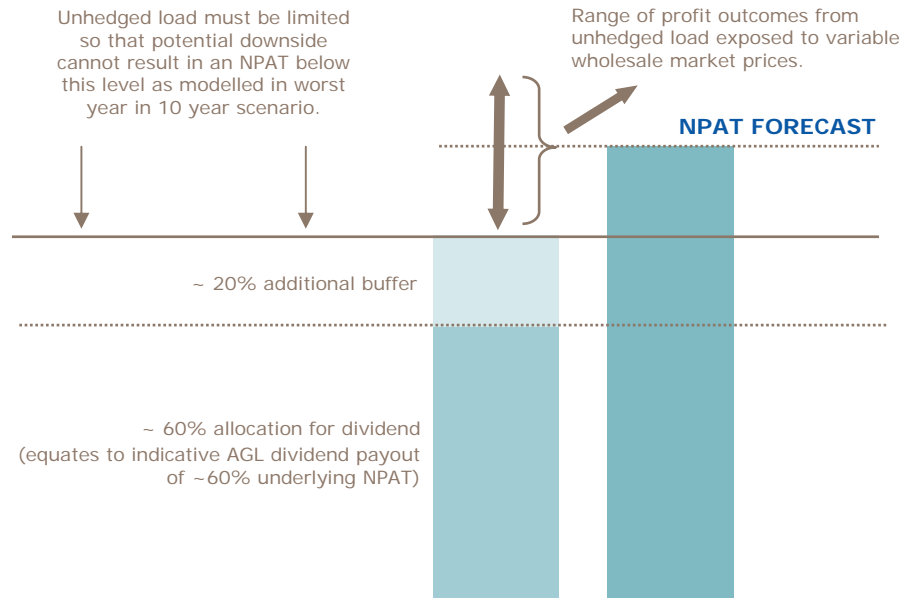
Unhedged load must be limited so that potential downside cannot result in an NPAT below this level as modelled in worst year in 10 year scenario.

Range of profit outcomes from unhedged load exposed to variable wholesale market prices.

NPAT FORECAST

~ 20% additional buffer

~ 60% allocation for dividend (equates to indicative AGL dividend payout of ~60% underlying NPAT)